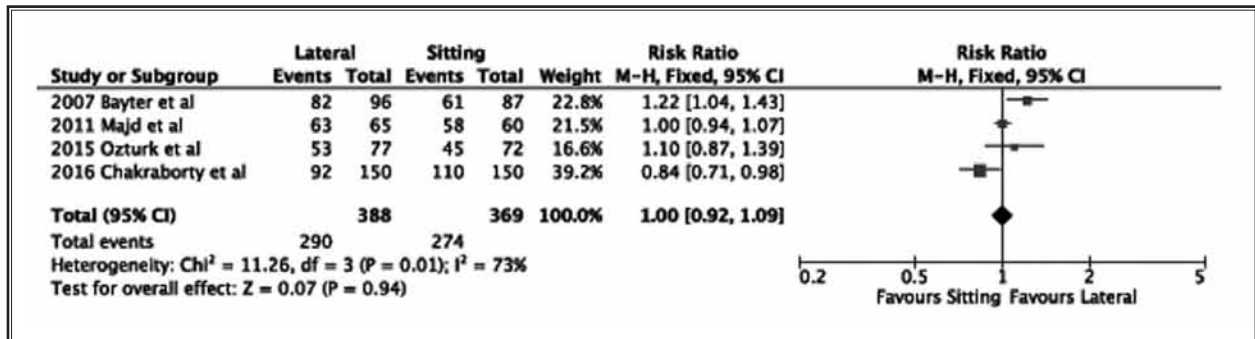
| Study or Subgroup | Lateral Events | Lateral Total | Sitting Events | Sitting Total | Weight | Risk Ratio M-H, Fixed, 95% CI |
|---|---|---|---|---|---|---|
| 2007 Bayter et al | 82 | 96 | 61 | 87 | 22.8% | 1.22 [1.04, 1.43] |
| 2011 Majd et al | 63 | 65 | 58 | 60 | 21.5% | 1.00 [0.94, 1.07] |
| 2015 Ozturk et al | 53 | 77 | 45 | 72 | 16.6% | 1.10 [0.87, 1.39] |
| 2016 Chakraborty et al | 92 | 150 | 110 | 150 | 39.2% | 0.84 [0.71, 0.98] |
| Total (95% CI) | | 388 | | 369 | 100.0% | 1.00 [0.92, 1.09] |
| Total events | 290 | | 274 | | | |

Heterogeneity: $Chi^2 = 11.26$, df = 3 (P = 0.01); $I^2 = 73\%$
Test for overall effect: Z = 0.07 (P = 0.94)

Risk Ratio
M-H, Fixed, 95% CI

0.2 0.5 1 2 5
Favours Sitting Favours Lateral